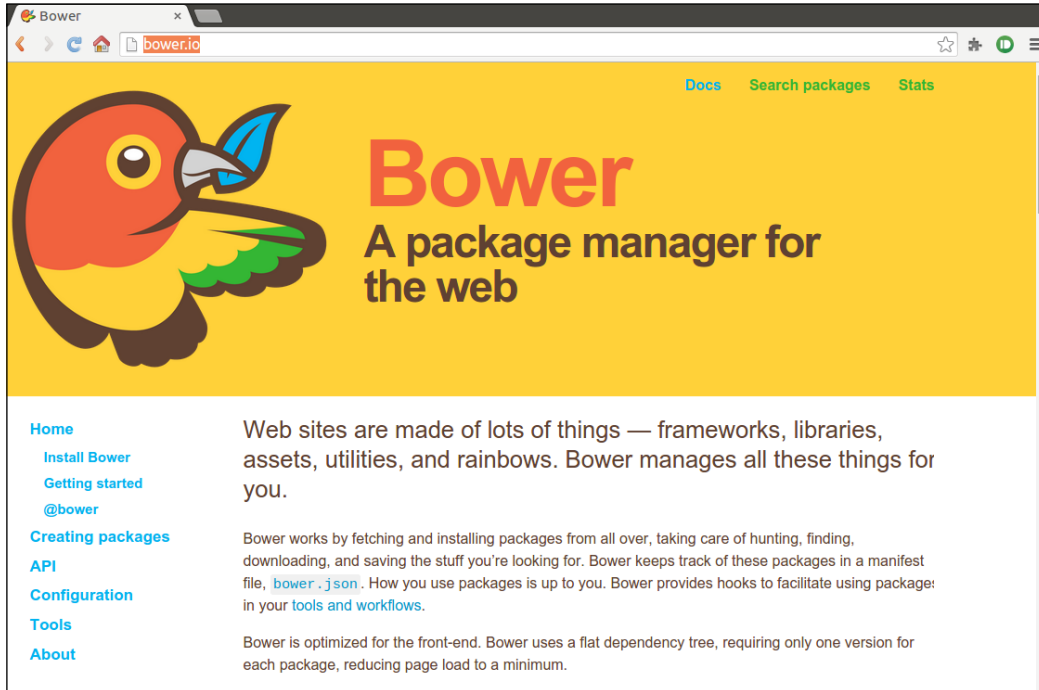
Bower

bower.io

Docs Search packages Stats

Bower

A package manager for the web

Home
Install Bower
Getting started
@bower
Creating packages
API
Configuration
Tools
About

Web sites are made of lots of things — frameworks, libraries, assets, utilities, and rainbows. Bower manages all these things for you.

Bower works by fetching and installing packages from all over, taking care of hunting, finding, downloading, and saving the stuff you're looking for. Bower keeps track of these packages in a manifest file, bower.json. How you use packages is up to you. Bower provides hooks to facilitate using packages in your tools and workflows.

Bower is optimized for the front-end. Bower uses a flat dependency tree, requiring only one version for each package, reducing page load to a minimum.